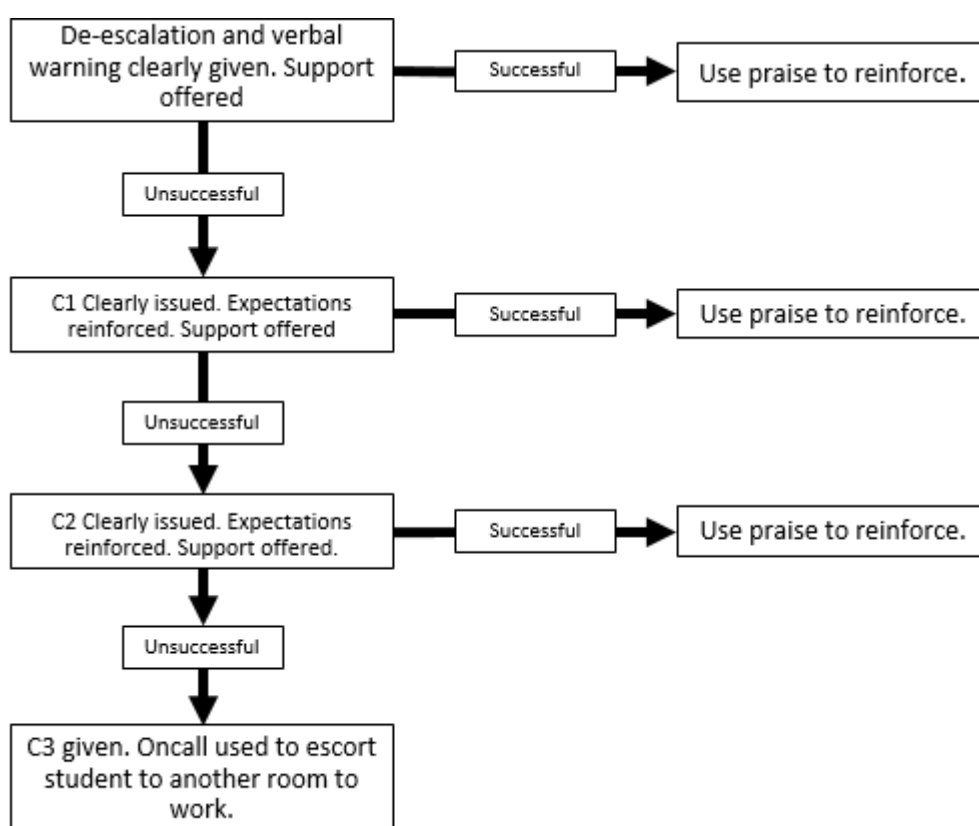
De-escalation and verbal warning clearly given. Support offered

Successful

Use praise to reinforce.

Unsuccessful

C1 Clearly issued. Expectations reinforced. Support offered

Successful

Use praise to reinforce.

Unsuccessful

C2 Clearly issued. Expectations reinforced. Support offered.

Successful

Use praise to reinforce.

Unsuccessful

C3 given. Oncall used to escort student to another room to work.